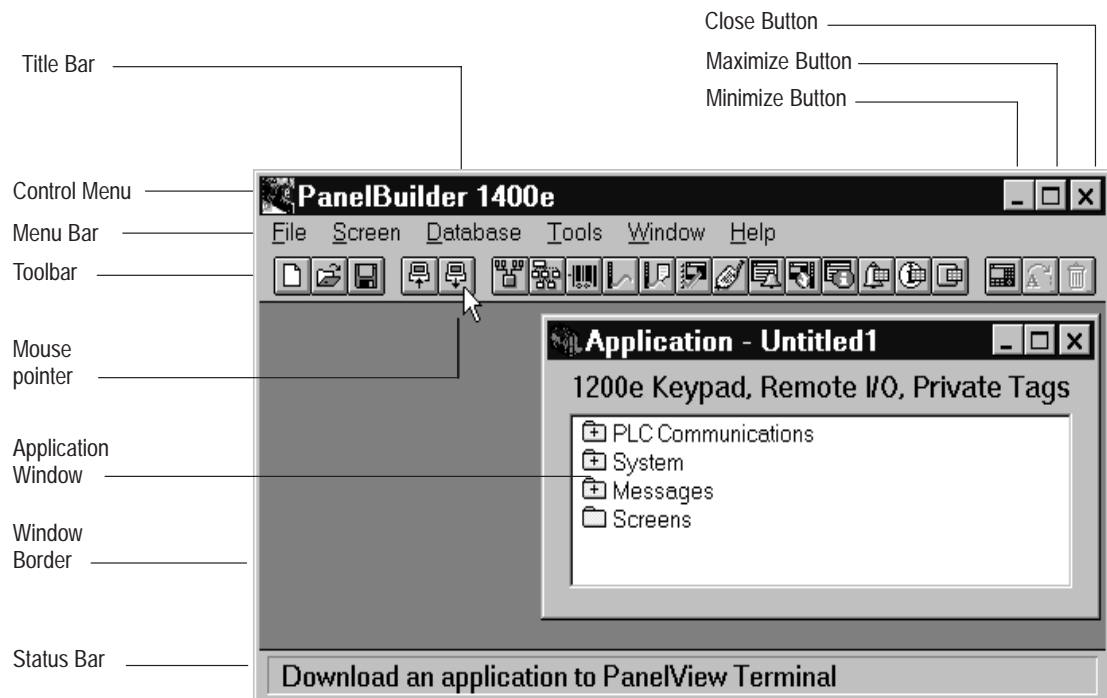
Close Button
Maximize Button
Minimize Button
Title Bar
Control Menu
Menu Bar
Toolbar
Mouse pointer
Application Window
Window Border
Status Bar

PanelBuilder 1400e
File Screen Database Tools Window Help

Application - Untitled1
1200e Keypad, Remote I/O, Private Tags
PLC Communications
System
Messages
Screens

Download an application to PanelView Terminal